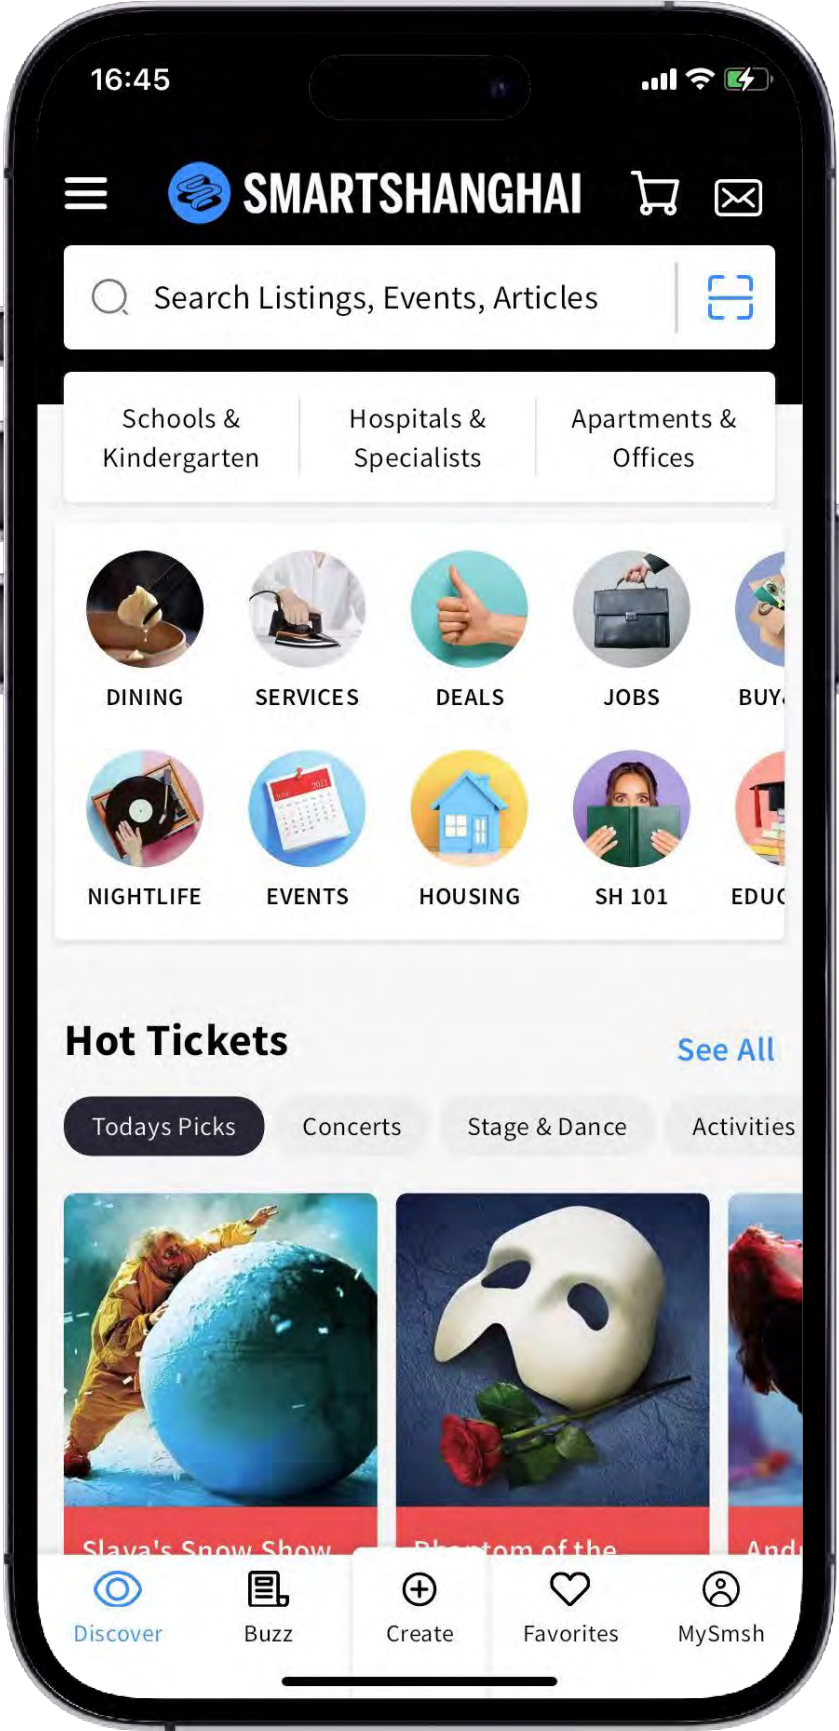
16:45

SMARTSHANGHAI

Search Listings, Events, Articles

Schools & Kindergarten

Hospitals & Specialists

Apartments & Offices

DINING
SERVICES
DEALS
JOBS
BUY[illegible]

NIGHTLIFE
EVENTS
HOUSING
SH 101
EDU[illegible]

Hot Tickets

See All

Todays Picks
Concerts
Stage & Dance
Activities

Slava's Snow Show
Phantom of the
And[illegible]

Discover
Buzz
Create
Favorites
MySmsh